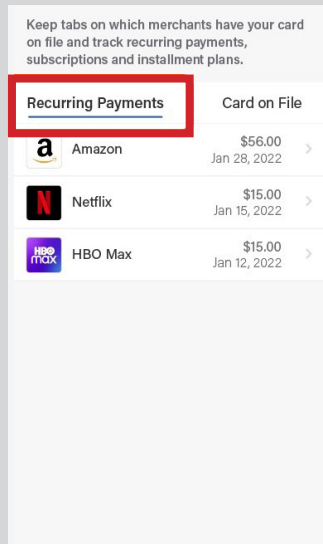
Keep tabs on which merchants have your card on file and track recurring payments, subscriptions and installment plans.

Recurring Payments

Card on File

a Amazon $56.00 Jan 28, 2022

N Netflix $15.00 Jan 15, 2022

HBO max HBO Max $15.00 Jan 12, 2022